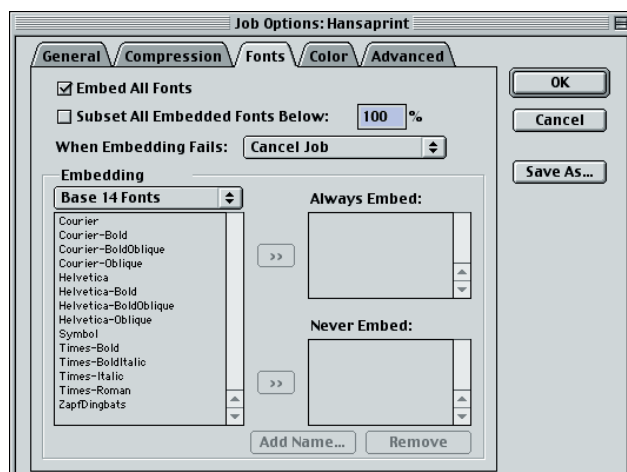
Job Options: Hansaprint

General Compression Fonts Color Advanced

☑ Embed All Fonts

☐ Subset All Embedded Fonts Below: 100 %

When Embedding Fails: Cancel Job

Embedding

Base 14 Fonts

Courier
Courier-Bold
Courier-BoldOblique
Courier-Oblique
Helvetica
Helvetica-Bold
Helvetica-BoldOblique
Helvetica-Oblique
Symbol
Times-Bold
Times-BoldItalic
Times-Italic
Times-Roman
ZapfDingbats

>>

Always Embed:

>>

Never Embed:

Add Name... Remove

OK

Cancel

Save As...